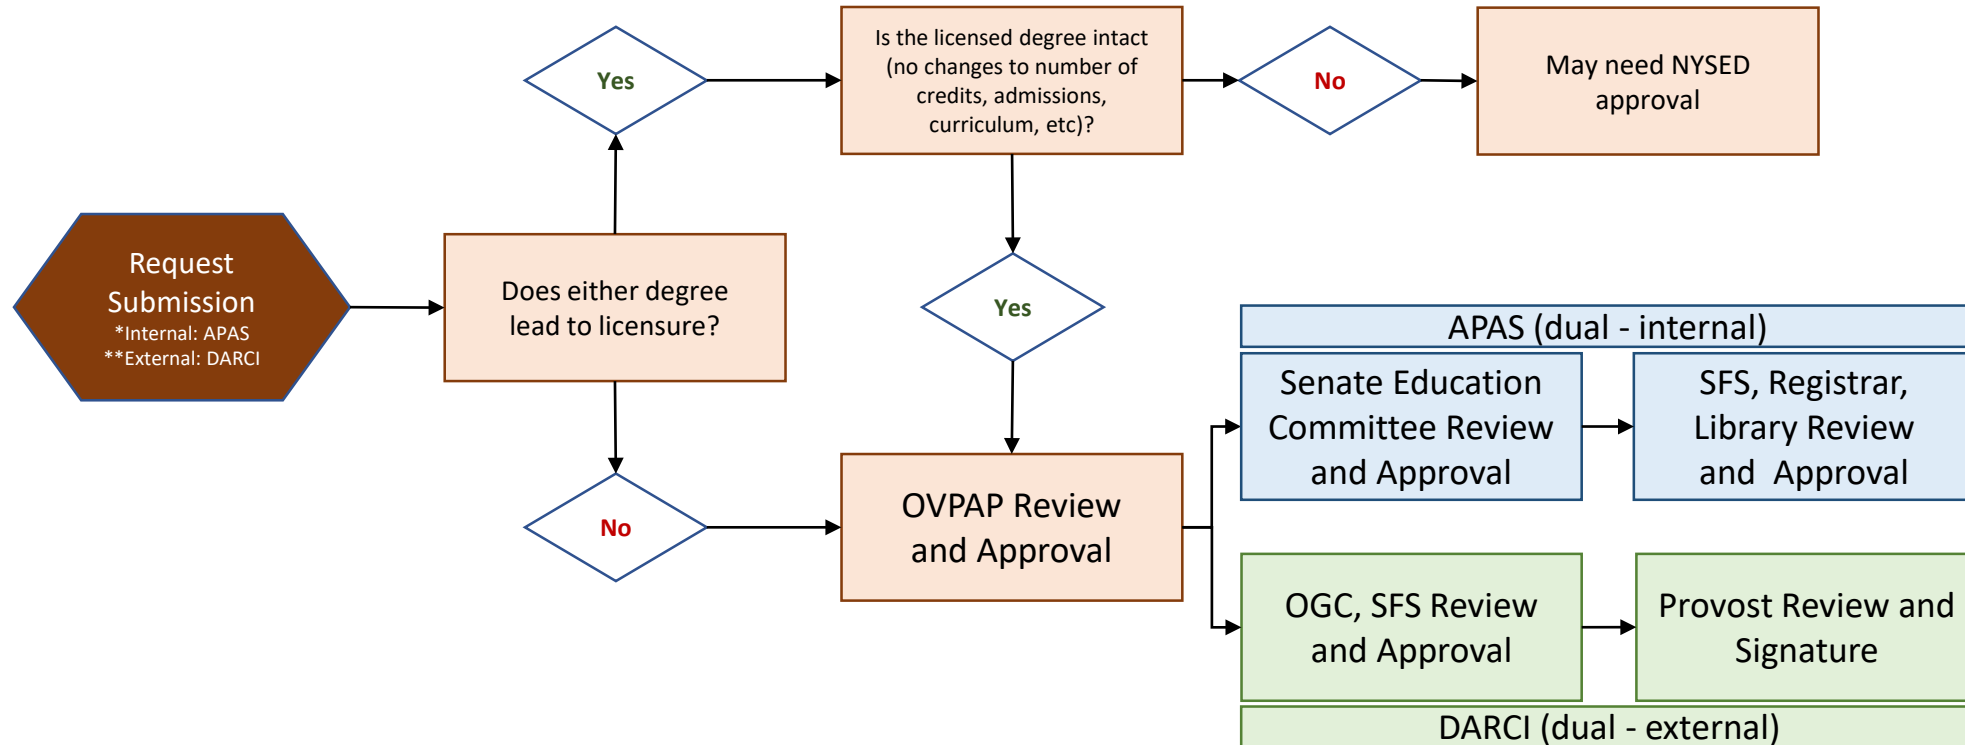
Request Submission
*Internal: APAS
**External: DARCI

Does either degree lead to licensure?

Yes

Is the licensed degree intact (no changes to number of credits, admissions, curriculum, etc)?

No

May need NYSED approval

Yes

No

OVPAP Review and Approval

APAS (dual - internal)

Senate Education Committee Review and Approval

SFS, Registrar, Library Review and Approval

OGC, SFS Review and Approval

Provost Review and Signature

DARCI (dual - external)